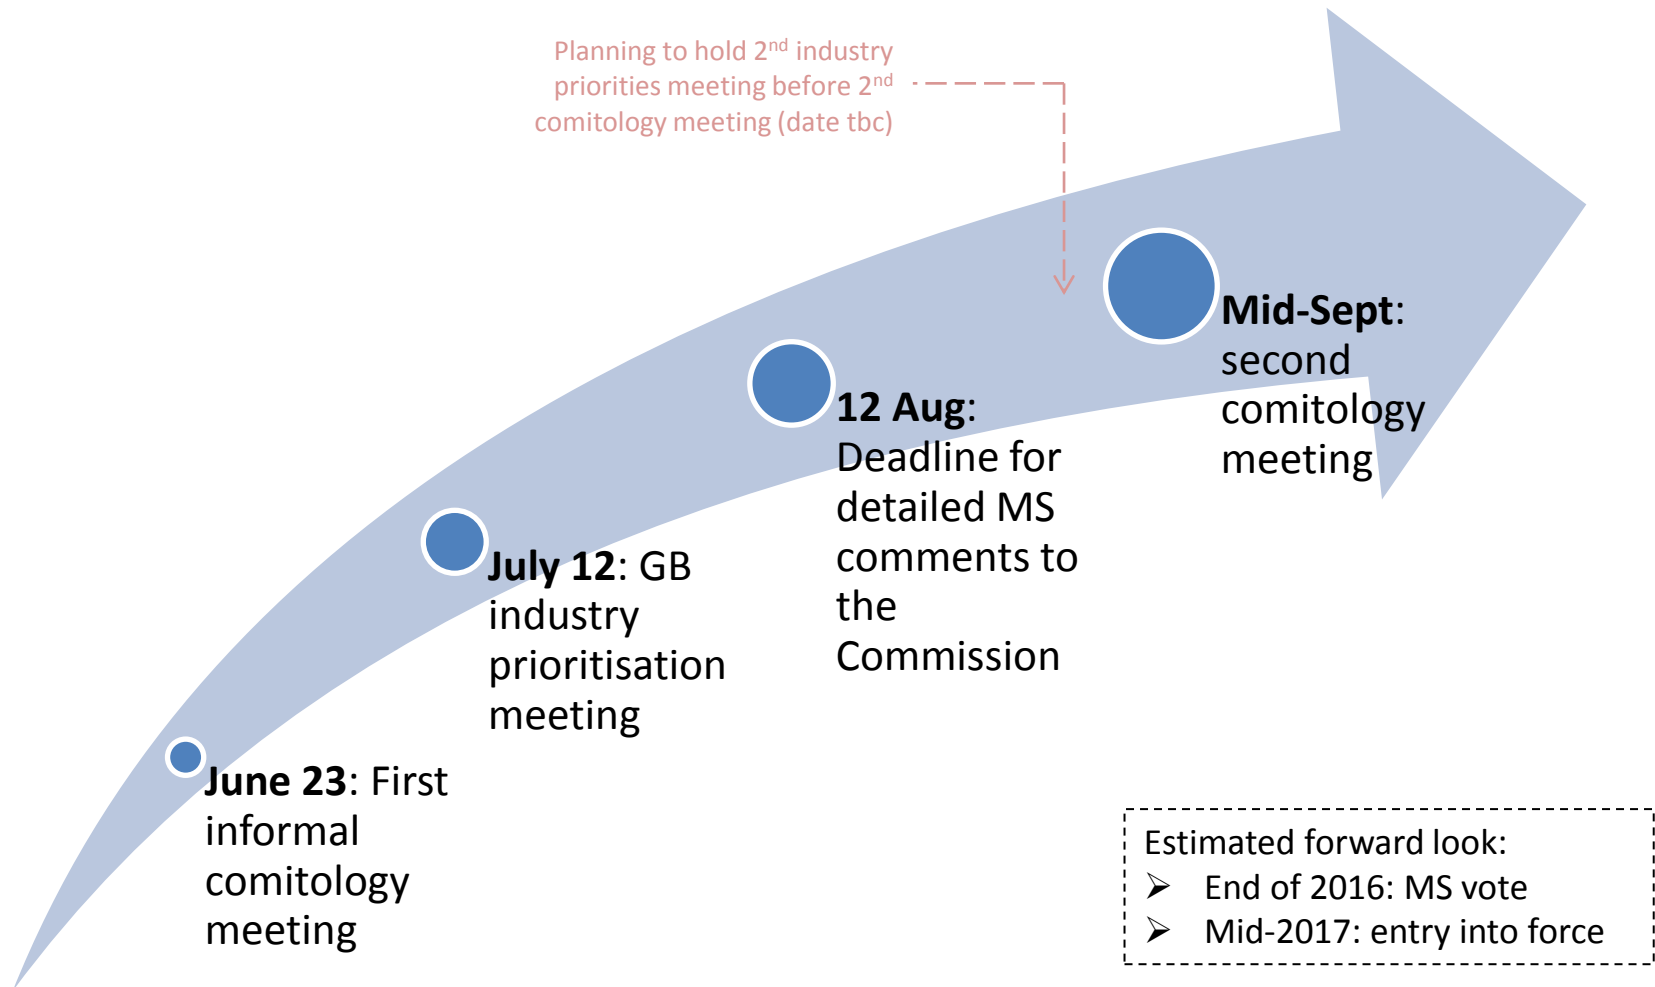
Planning to hold 2$^{nd}$ industry priorities meeting before 2$^{nd}$ comitology meeting (date tbc)

**June 23**: First informal comitology meeting

**July 12**: GB industry prioritisation meeting

**12 Aug**: Deadline for detailed MS comments to the Commission

**Mid-Sept**: second comitology meeting

Estimated forward look:
➢ End of 2016: MS vote
➢ Mid-2017: entry into force